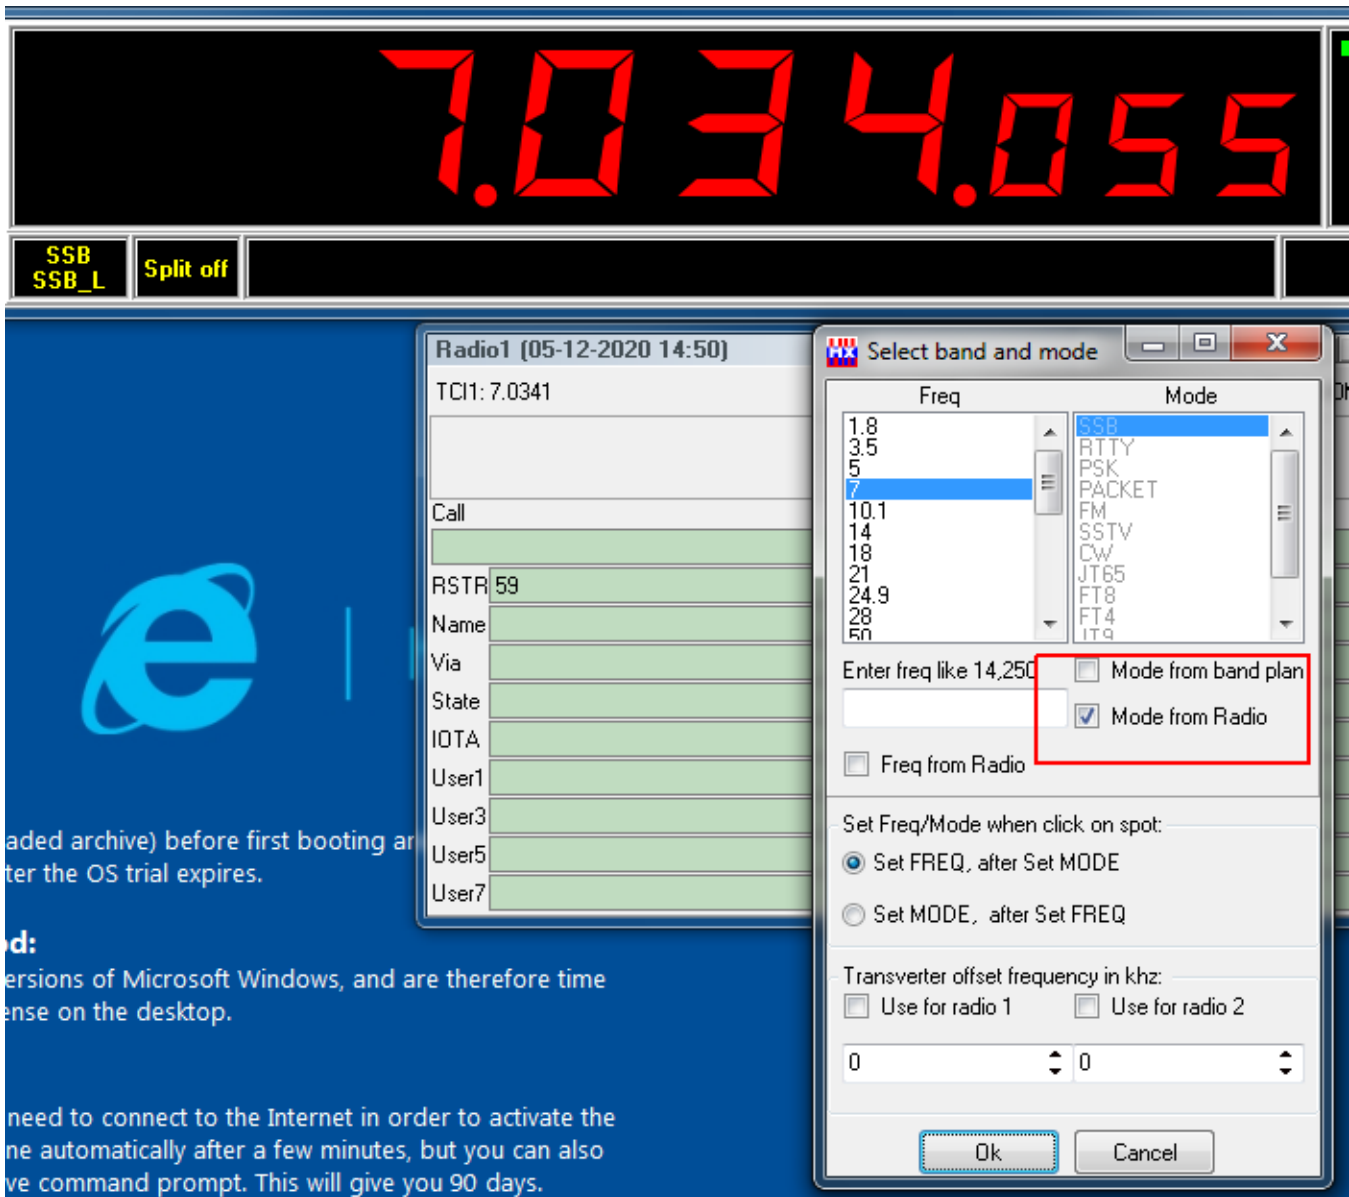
7.034.055

SSB
SSB_L

Split off

Radio1 (05-12-2020 14:50)

TCI1: 7.0341

Call

RSTR 59

Name

Via

State

IOTA

User1

User3

User5

User7

aded archive) before first booting ar
ter the OS trial expires.

d:
ersions of Microsoft Windows, and are therefore time
ense on the desktop.

need to connect to the Internet in order to activate the
ne automatically after a few minutes, but you can also
ve command prompt. This will give you 90 days.

Select band and mode

Freq

Mode

1.8
3.5
5
7
10.1
14
18
21
24.9
28
50

SSB
RTTY
PSK
PACKET
FM
SSTV
CW
JT65
FT8
FT4
JT9

Enter freq like 14,250

Mode from band plan

Mode from Radio

Freq from Radio

Set Freq/Mode when click on spot:

Set FREQ, after Set MODE

Set MODE, after Set FREQ

Transverter offset frequency in khz:

Use for radio 1

Use for radio 2

0

0

Ok

Cancel